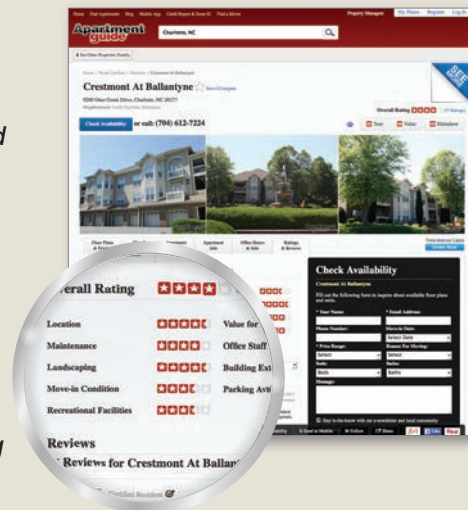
Apartment guide

Charlotte, NC

Crestmont At Ballantyne

Check Availability or call: (704) 612-7224

Overall Rating

Tour Video Slideshow

Floor Plans & Pricing

Apartment Info

Office Hours & Info

Ratings & Reviews

Check Availability

Crestmont At Ballantyne

* User Name:

* Email Address:

Phone Number:

Move-in Date:

* Price Range:

Rooms Per Moving:

Beds

Baths

Message:

verall Rating

Location

Value for

Maintenance

Office Staff

Landscaping

Building Ext

Move-in Condition

Parking Avi

Recreational Facilities

Reviews

Reviews for Crestmont At Ballan